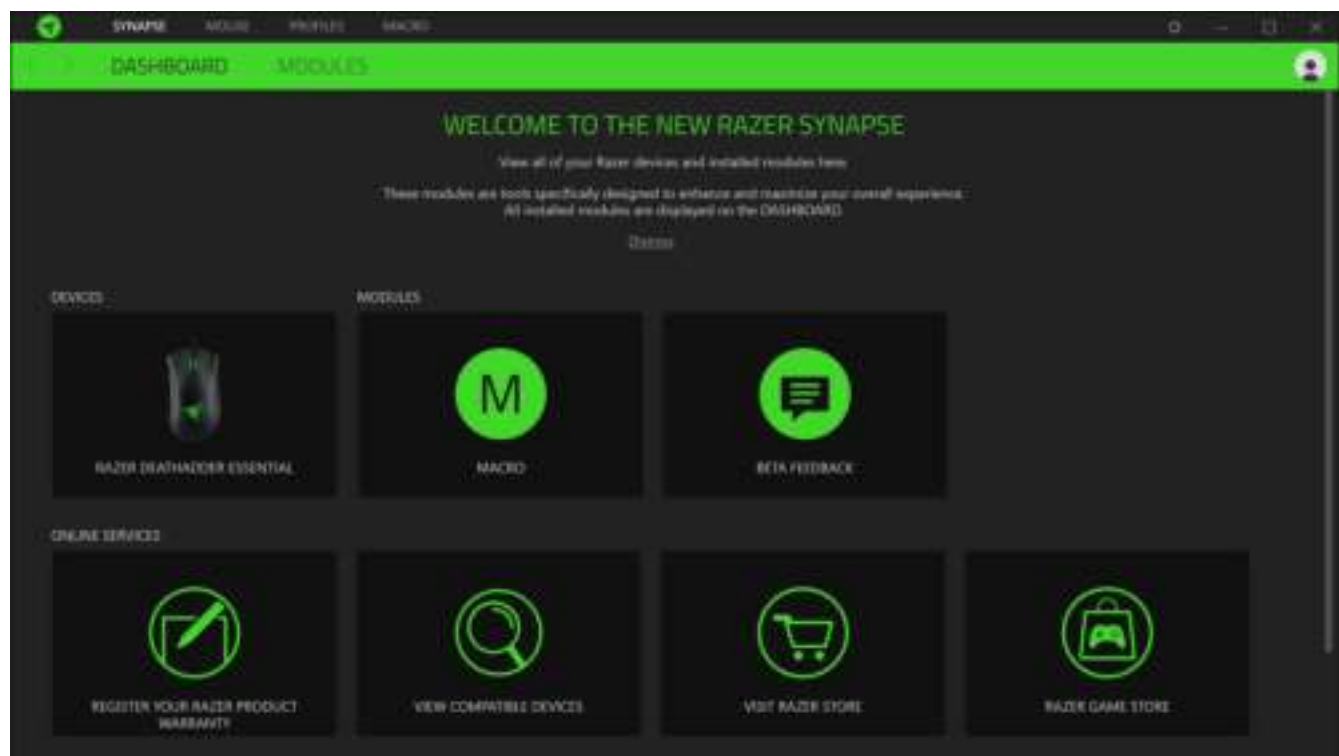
SYNAPSE MOUSE PROFILES MACRO

DASHBOARD MODULES

WELCOME TO THE NEW RAZER SYNAPSE

View all of your Razer devices and installed modules here.

These modules are tools specifically designed to enhance and maximize your overall experience. All installed modules are displayed on the DASHBOARD.

Dismiss

DEVICES

MODULES

RAZER DEATHADDER ESSENTIAL

M

MACRO

BETA FEEDBACK

ONLINE SERVICES

REGISTER YOUR RAZER PRODUCT WARRANTY

VIEW COMPATIBLE DEVICES

VISIT RAZER STORE

RAZER GAME STORE